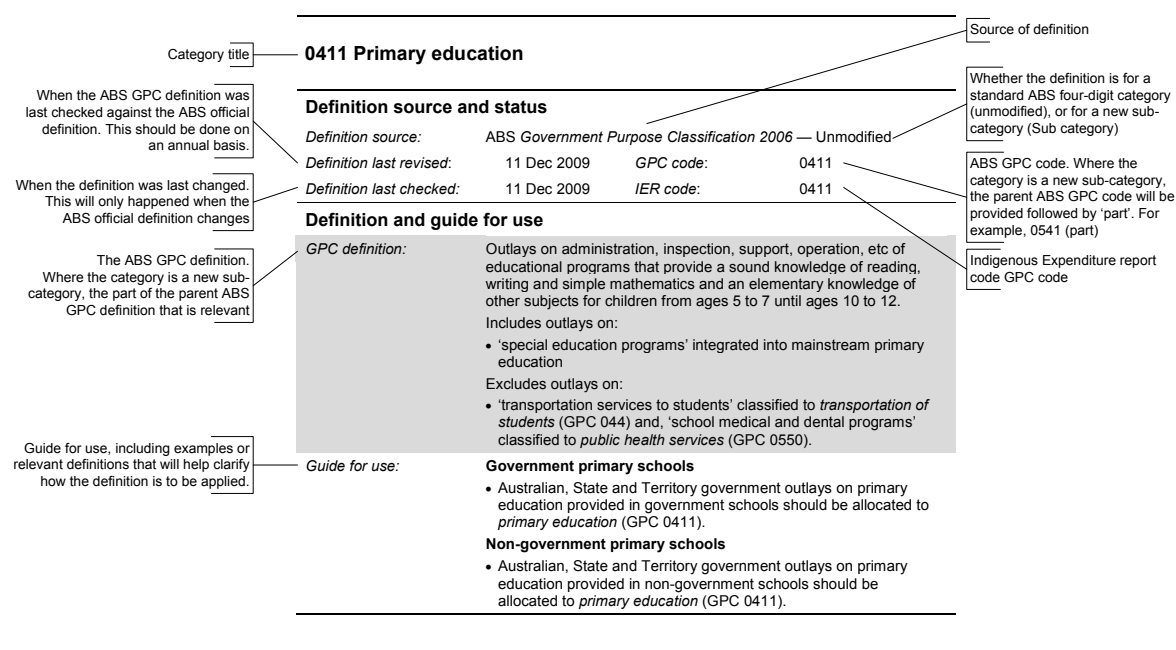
Category title

0411 Primary education

Source of definition

Whether the definition is for a standard ABS four-digit category (unmodified), or for a new sub-category (Sub category)

When the ABS GPC definition was last checked against the ABS official definition. This should be done on an annual basis.

Definition source and status

Definition source: ABS Government Purpose Classification 2006 — Unmodified

Definition last revised: 11 Dec 2009 GPC code: 0411

Definition last checked: 11 Dec 2009 IER code: 0411

ABS GPC code. Where the category is a new sub-category, the parent ABS GPC code will be provided followed by 'part'. For example, 0541 (part)

When the definition was last changed. This will only happened when the ABS official definition changes

Indigenous Expenditure report code GPC code

Definition and guide for use

The ABS GPC definition. Where the category is a new sub-category, the part of the parent ABS GPC definition that is relevant

GPC definition: Outlays on administration, inspection, support, operation, etc of educational programs that provide a sound knowledge of reading, writing and simple mathematics and an elementary knowledge of other subjects for children from ages 5 to 7 until ages 10 to 12.

Includes outlays on:

• 'special education programs' integrated into mainstream primary education

Excludes outlays on:

• 'transportation services to students' classified to transportation of students (GPC 044) and, 'school medical and dental programs' classified to public health services (GPC 0550).

Guide for use, including examples or relevant definitions that will help clarify how the definition is to be applied.

Guide for use: Government primary schools

• Australian, State and Territory government outlays on primary education provided in government schools should be allocated to primary education (GPC 0411).

Non-government primary schools

• Australian, State and Territory government outlays on primary education provided in non-government schools should be allocated to primary education (GPC 0411).